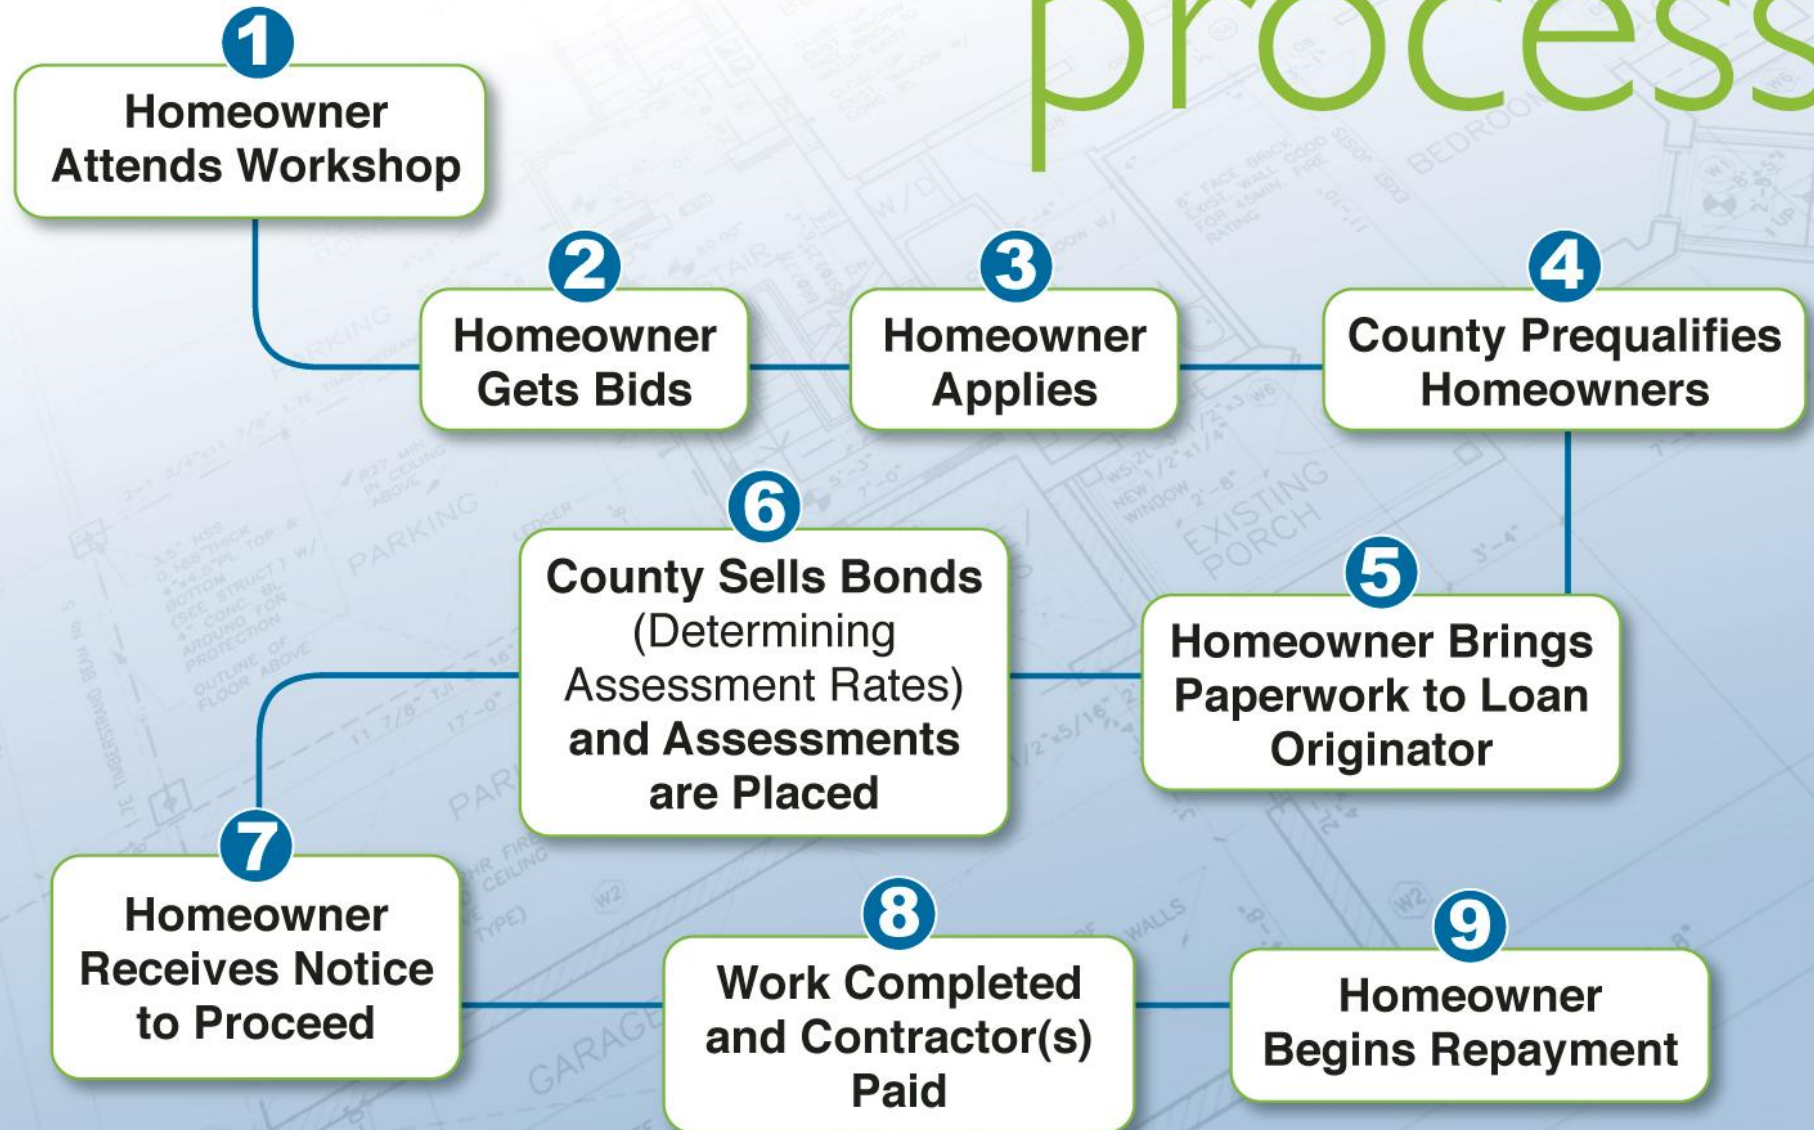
process

1
Homeowner Attends Workshop

2
Homeowner Gets Bids

3
Homeowner Applies

4
County Prequalifies Homeowners

5
Homeowner Brings Paperwork to Loan Originator

6
County Sells Bonds (Determining Assessment Rates) and Assessments are Placed

7
Homeowner Receives Notice to Proceed

8
Work Completed and Contractor(s) Paid

9
Homeowner Begins Repayment